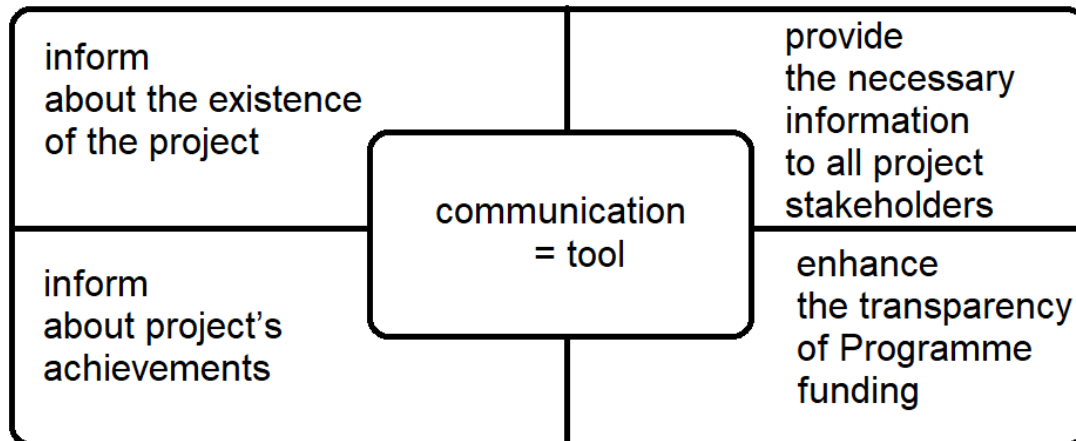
inform about the existence of the project

provide the necessary information to all project stakeholders

communication = tool

inform about project's achievements

enhance the transparency of Programme funding